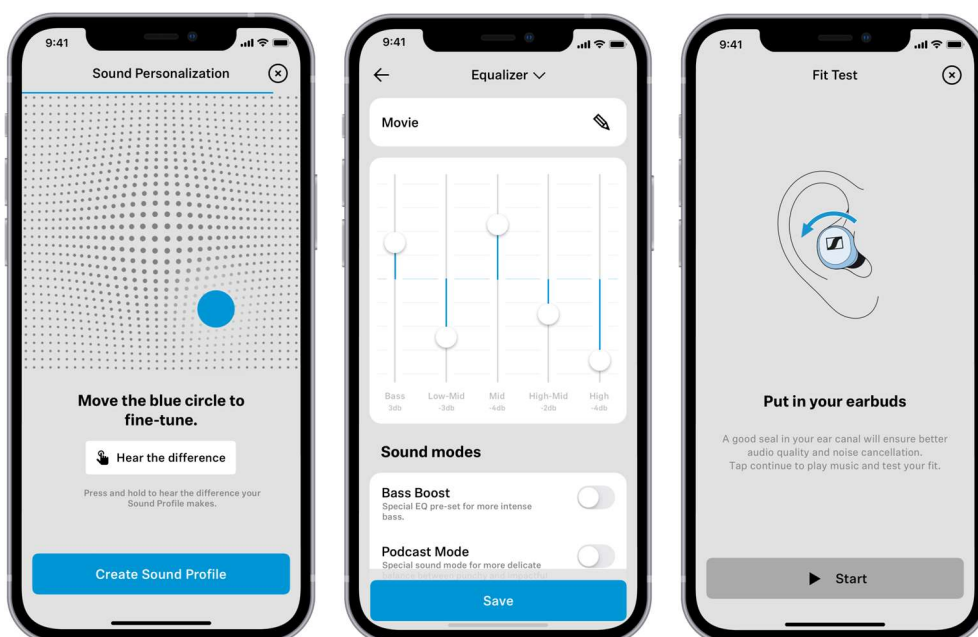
9:41

Sound Personalization

Move the blue circle to fine-tune.

Hear the difference

Press and hold to hear the difference your Sound Profile makes.

Create Sound Profile

9:41

Equalizer

Movie

Bass
3db

Low-Mid
-3db

Mid
-4db

High-Mid
-2db

High
-4db

Sound modes

Bass Boost
Special EQ pre-set for more intense bass.

Podcast Mode
Special sound mode for more delicate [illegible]

Save

9:41

Fit Test

Put in your earbuds

A good seal in your ear canal will ensure better audio quality and noise cancellation.
Tap continue to play music and test your fit.

Start